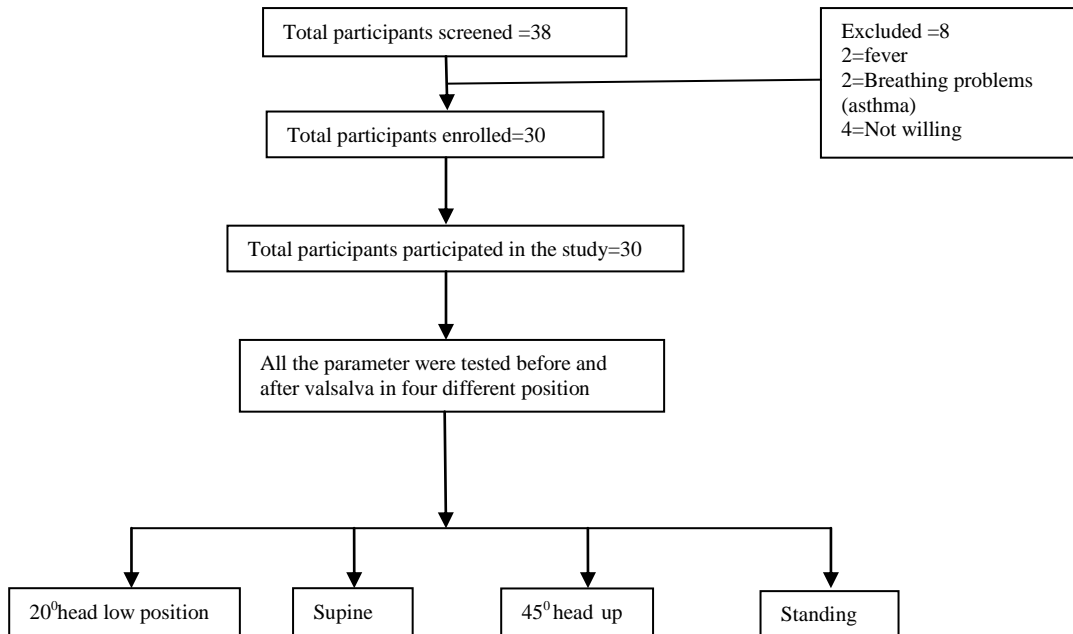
Total participants screened =38

Excluded =8
2=fever
2=Breathing problems (asthma)
4=Not willing

Total participants enrolled=30

Total participants participated in the study=30

All the parameter were tested before and after valsalva in four different position

$20^0$head low position

Supine

$45^0$ head up

Standing